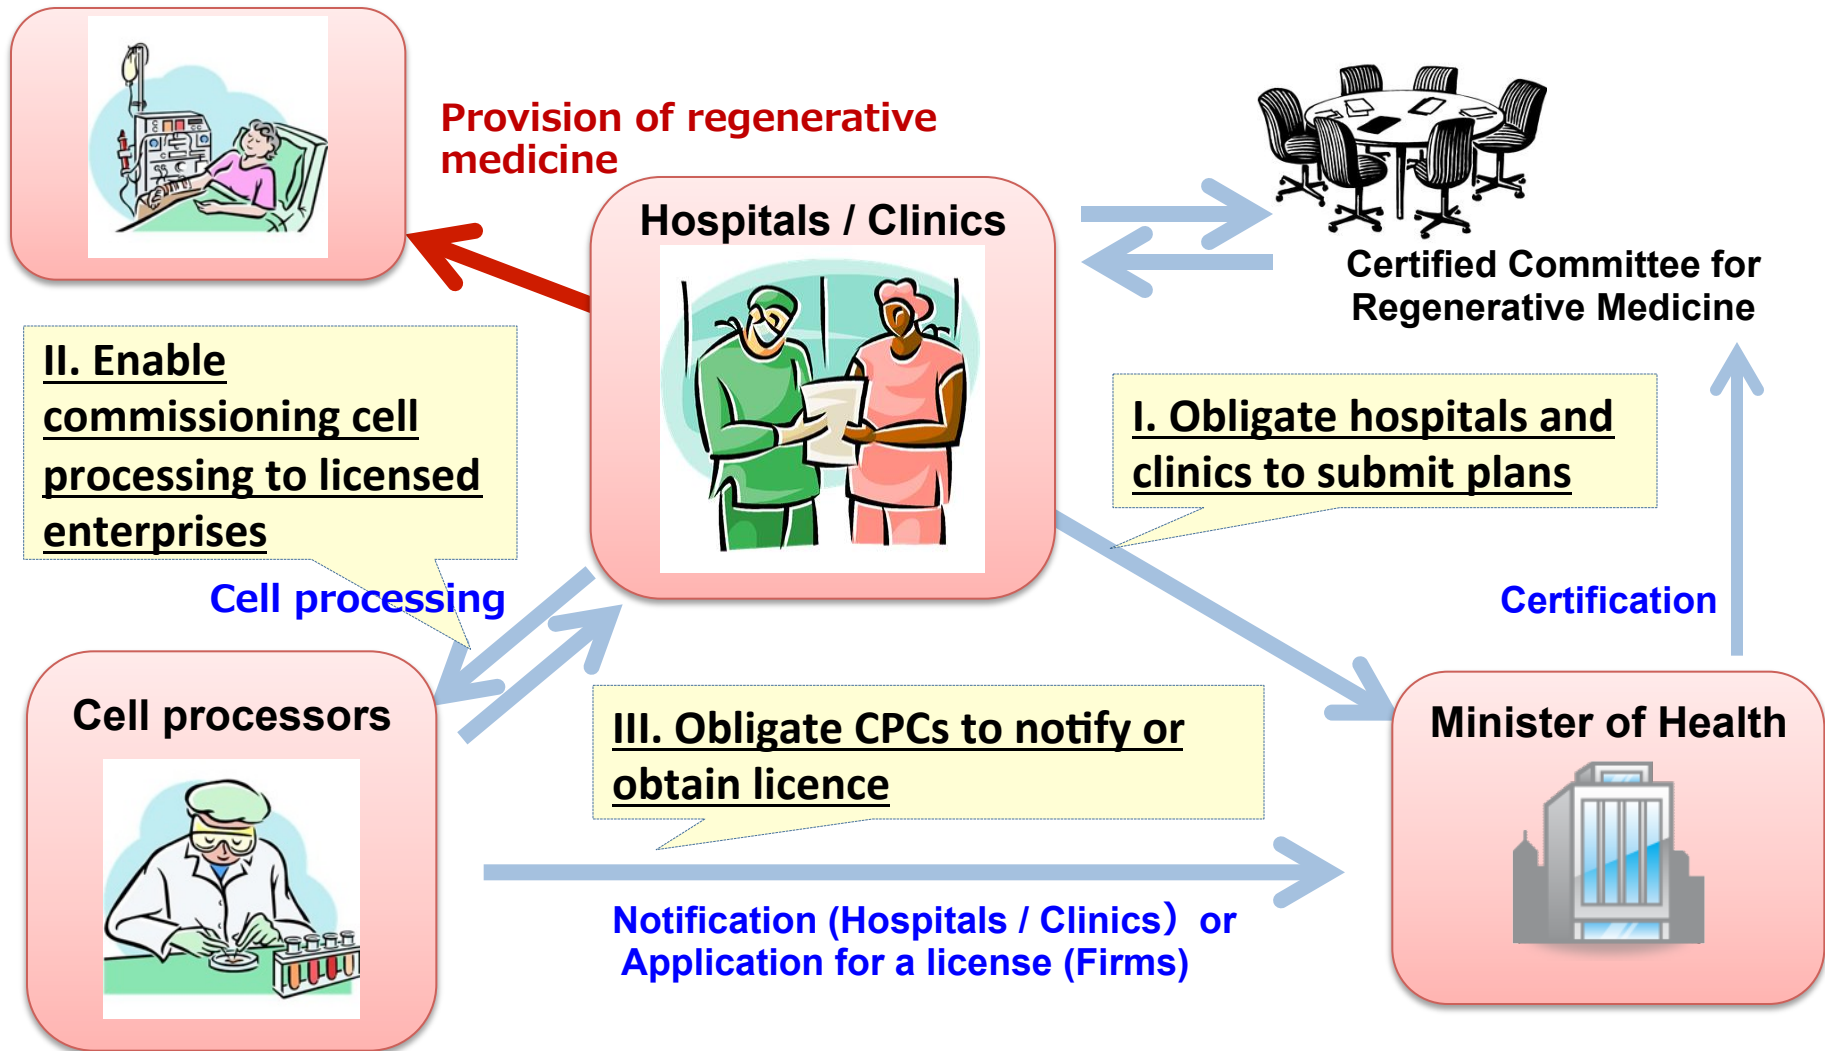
Provision of regenerative medicine

Hospitals / Clinics

Certified Committee for Regenerative Medicine

II. Enable commissioning cell processing to licensed enterprises

I. Obligate hospitals and clinics to submit plans

Cell processing

Certification

Cell processors

III. Obligate CPCs to notify or obtain licence

Minister of Health

Notification (Hospitals / Clinics） or Application for a license (Firms)